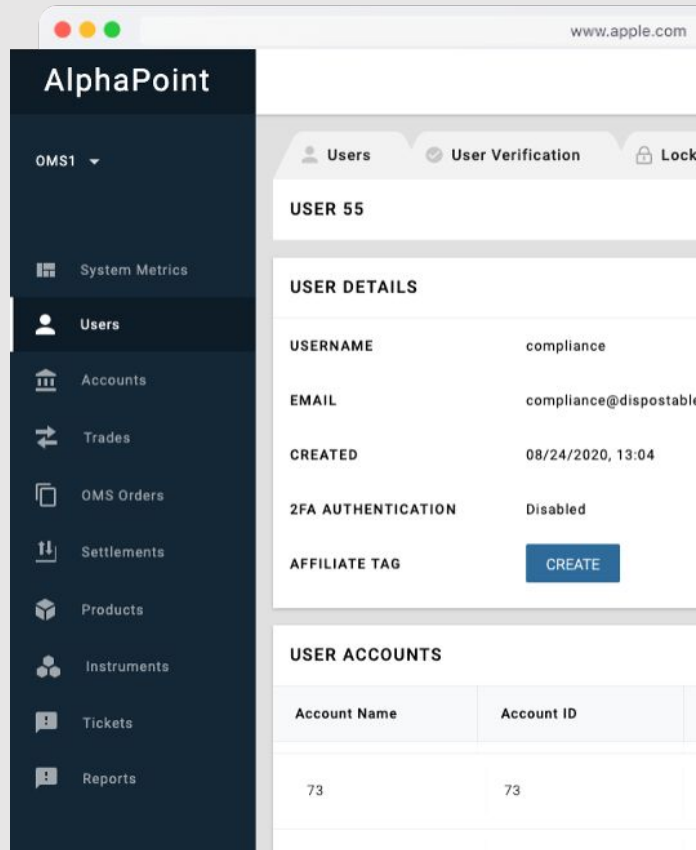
www.apple.com

AlphaPoint

OMS1

System Metrics
Users
Accounts
Trades
OMS Orders
Settlements
Products
Instruments
Tickets
Reports

Users | User Verification | Lock

USER 55

USER DETAILS

| USERNAME | compliance |
|---|---|
| EMAIL | compliance@dispostabl |
| CREATED | 08/24/2020, 13:04 |
| 2FA AUTHENTICATION | Disabled |
| AFFILIATE TAG | CREATE |

USER ACCOUNTS

| Account Name | Account ID |
|---|---|
| 73 | 73 |